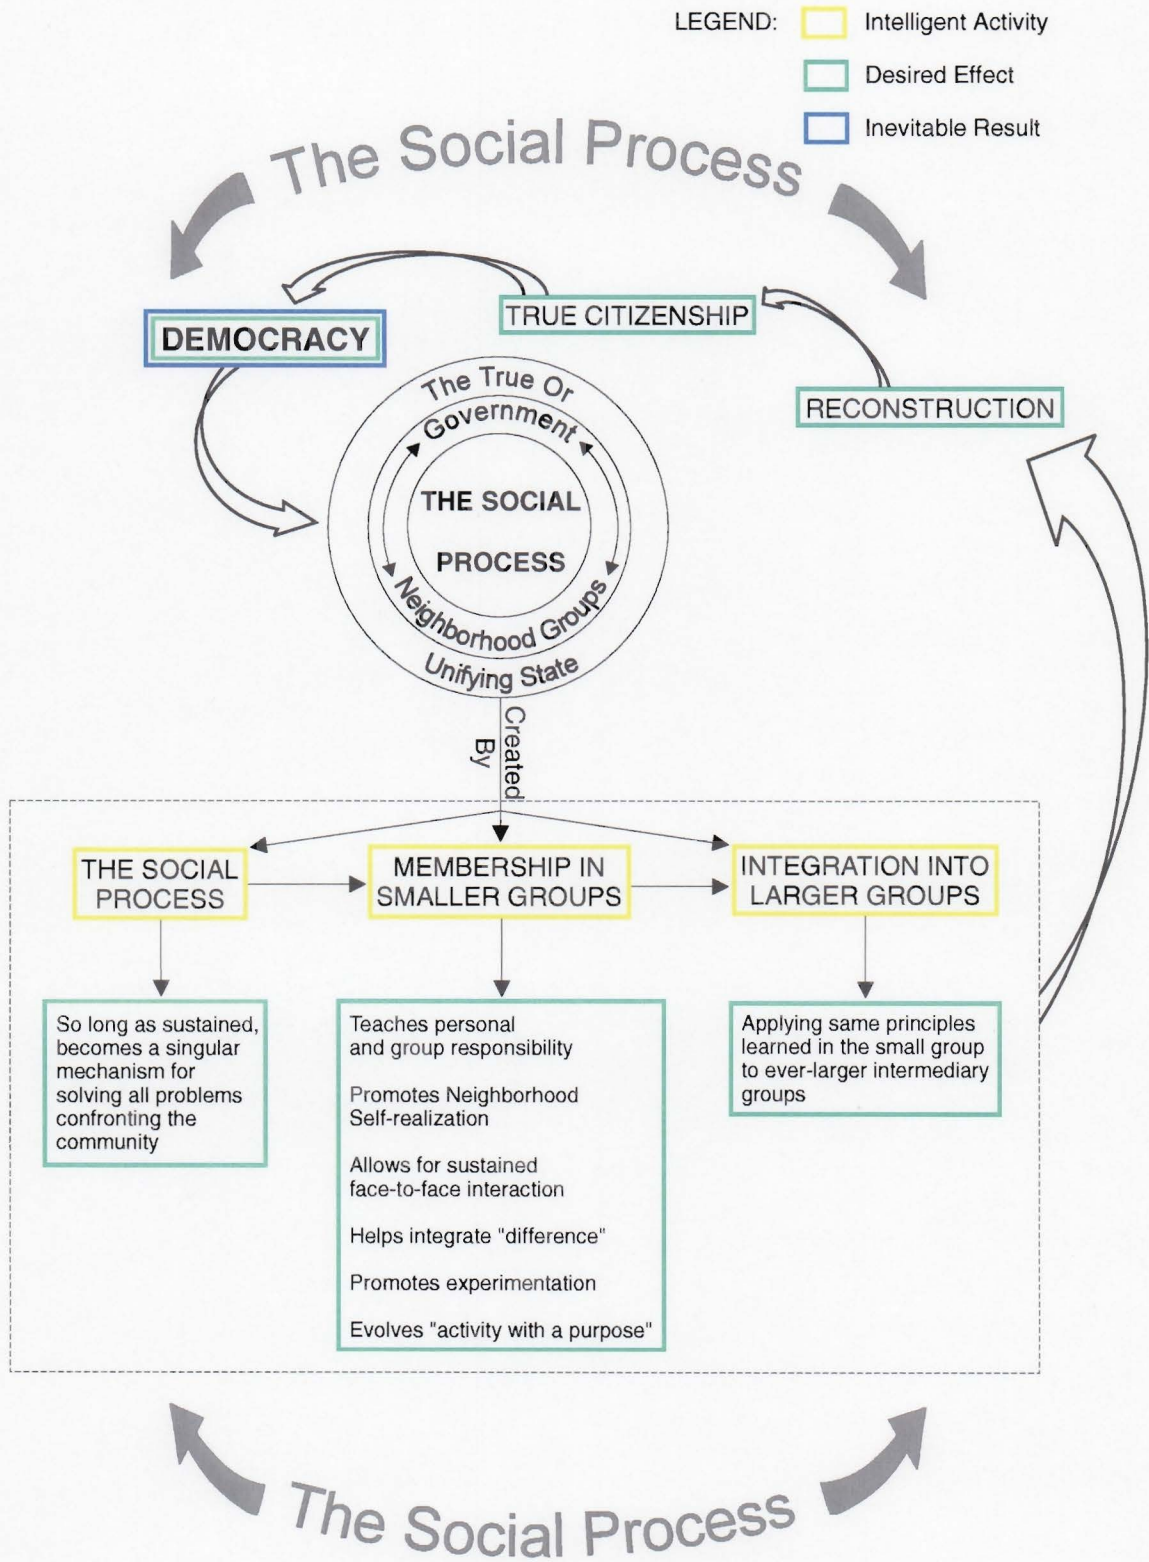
LEGEND: Intelligent Activity

Desired Effect

Inevitable Result

The Social Process

DEMOCRACY

TRUE CITIZENSHIP

RECONSTRUCTION

The True Or

Government

THE SOCIAL PROCESS

Neighborhood Groups

Unifying State

Created By

THE SOCIAL PROCESS

MEMBERSHIP IN SMALLER GROUPS

INTEGRATION INTO LARGER GROUPS

So long as sustained, becomes a singular mechanism for solving all problems confronting the community

Teaches personal and group responsibility

Promotes Neighborhood Self-realization

Allows for sustained face-to-face interaction

Helps integrate "difference"

Promotes experimentation

Evolves "activity with a purpose"

Applying same principles learned in the small group to ever-larger intermediary groups

The Social Process